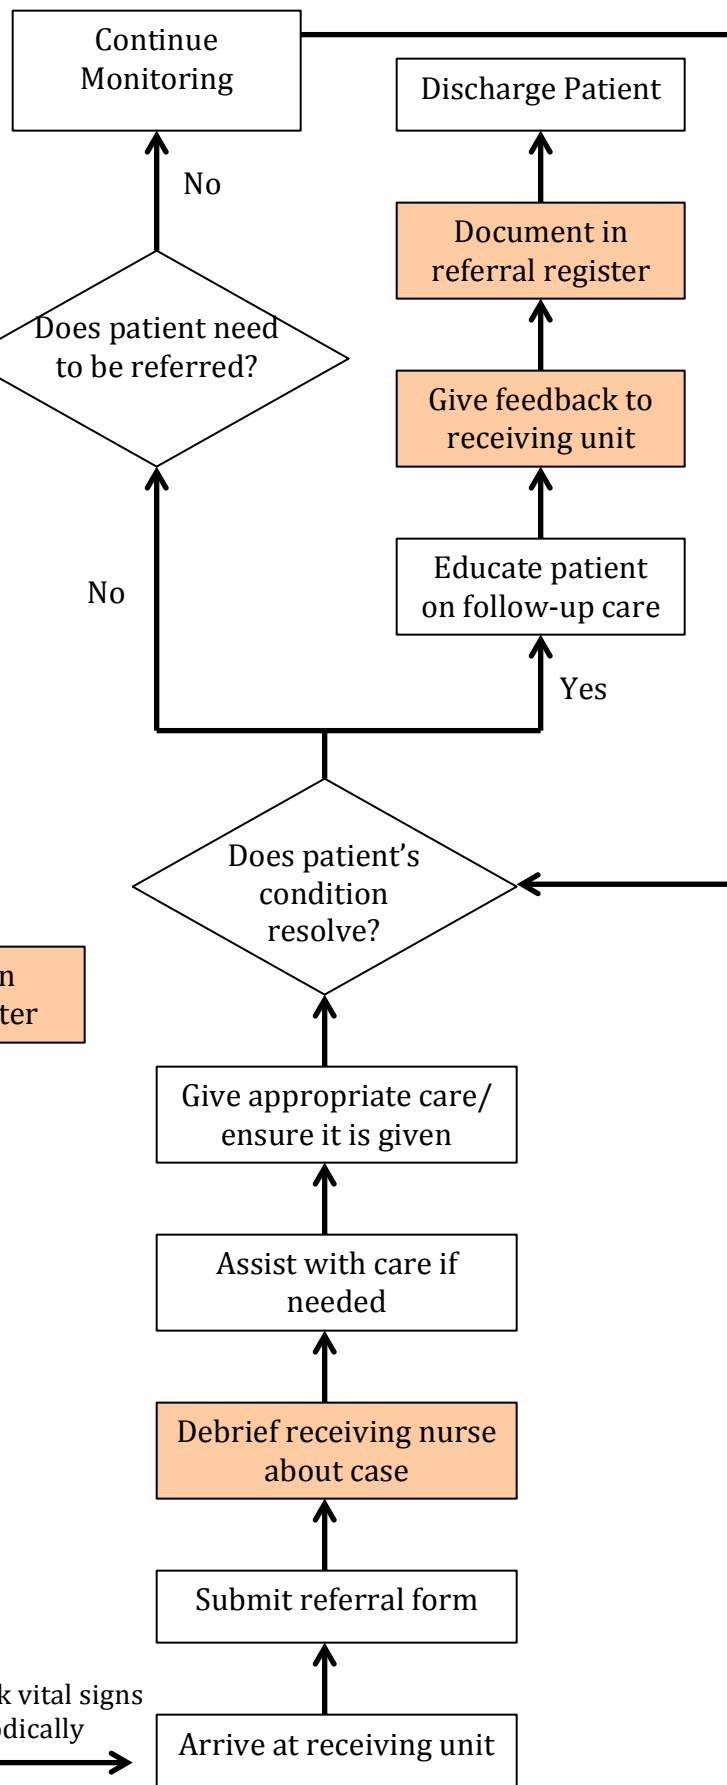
Continue Monitoring

Discharge Patient

No

Document in referral register

Does patient need to be referred?

Give feedback to receiving unit

No

Educate patient on follow-up care

Yes

Does patient's condition resolve?

n
ter

Give appropriate care/ ensure it is given

Assist with care if needed

Debrief receiving nurse about case

Submit referral form

k vital signs
dically

Arrive at receiving unit